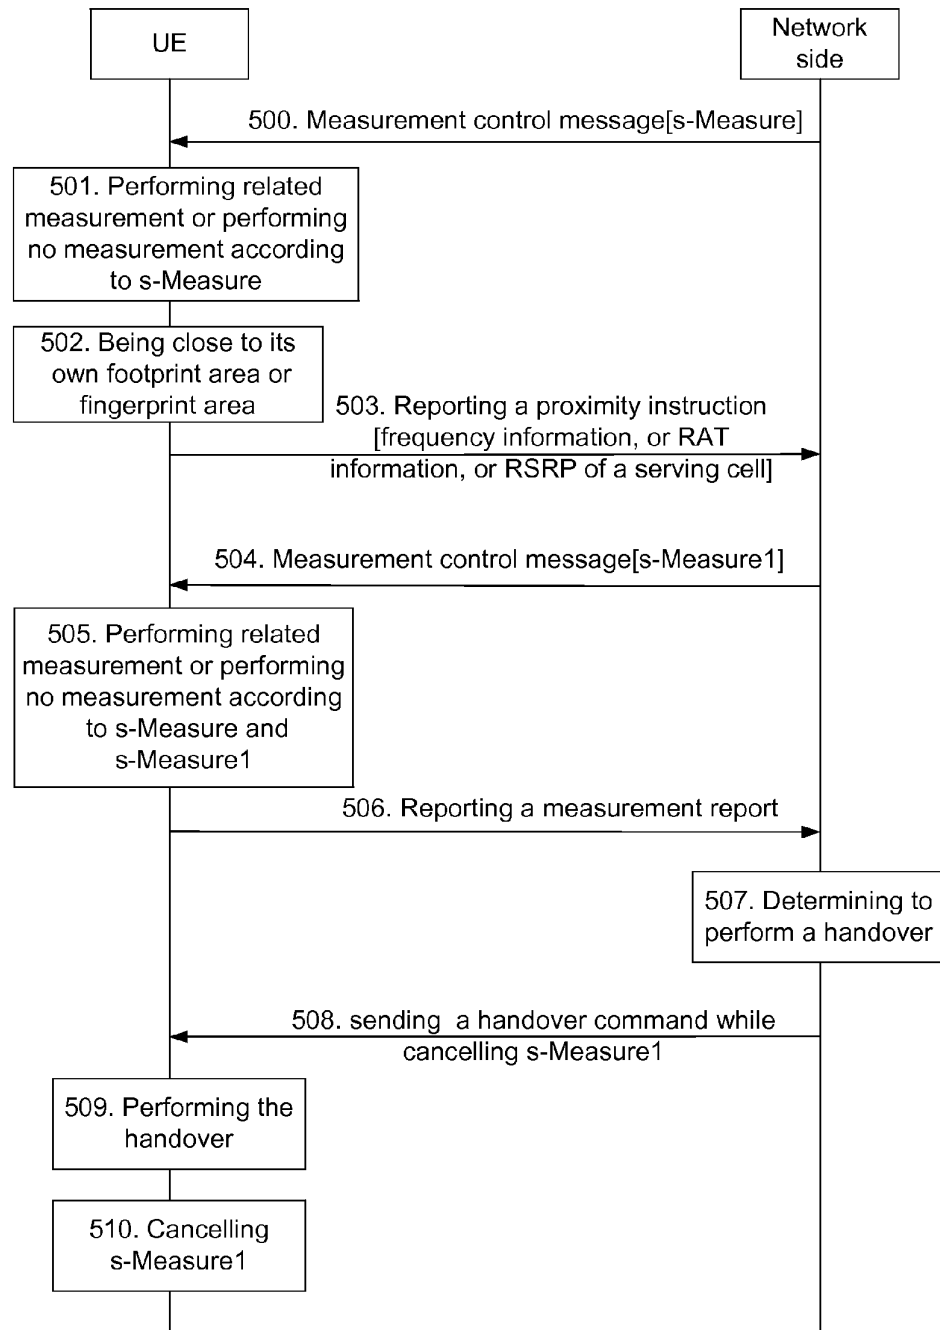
UE

Network side

500. Measurement control message[s-Measure]

501. Performing related measurement or performing no measurement according to s-Measure

502. Being close to its own footprint area or fingerprint area

503. Reporting a proximity instruction [frequency information, or RAT information, or RSRP of a serving cell]

504. Measurement control message[s-Measure1]

505. Performing related measurement or performing no measurement according to s-Measure and s-Measure1

506. Reporting a measurement report

507. Determining to perform a handover

508. sending a handover command while cancelling s-Measure1

509. Performing the handover

510. Cancelling s-Measure1